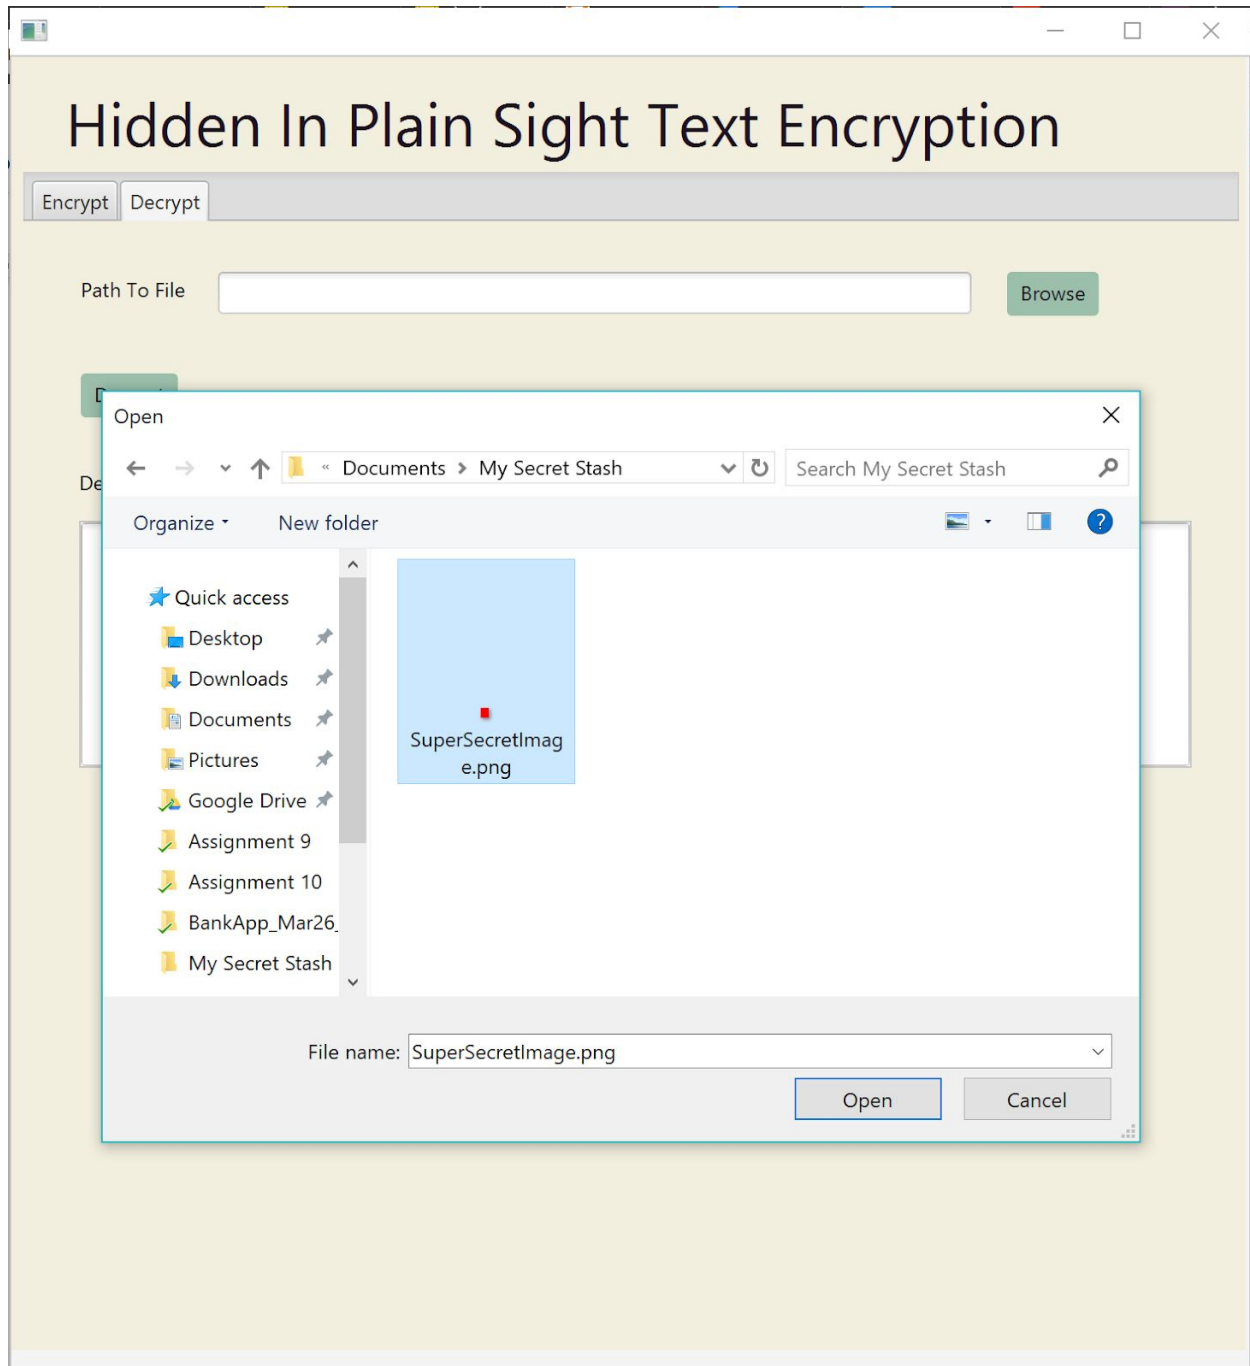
Hidden In Plain Sight Text Encryption

Encrypt Decrypt

Path To File

Browse

D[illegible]

De

Open

« Documents › My Secret Stash

Search My Secret Stash

Organize ▾ New folder

Quick access

Desktop

Downloads

Documents

Pictures

Google Drive

Assignment 9

Assignment 10

BankApp_Mar26_

My Secret Stash

SuperSecretImage.png

File name: SuperSecretImage.png

Open

Cancel